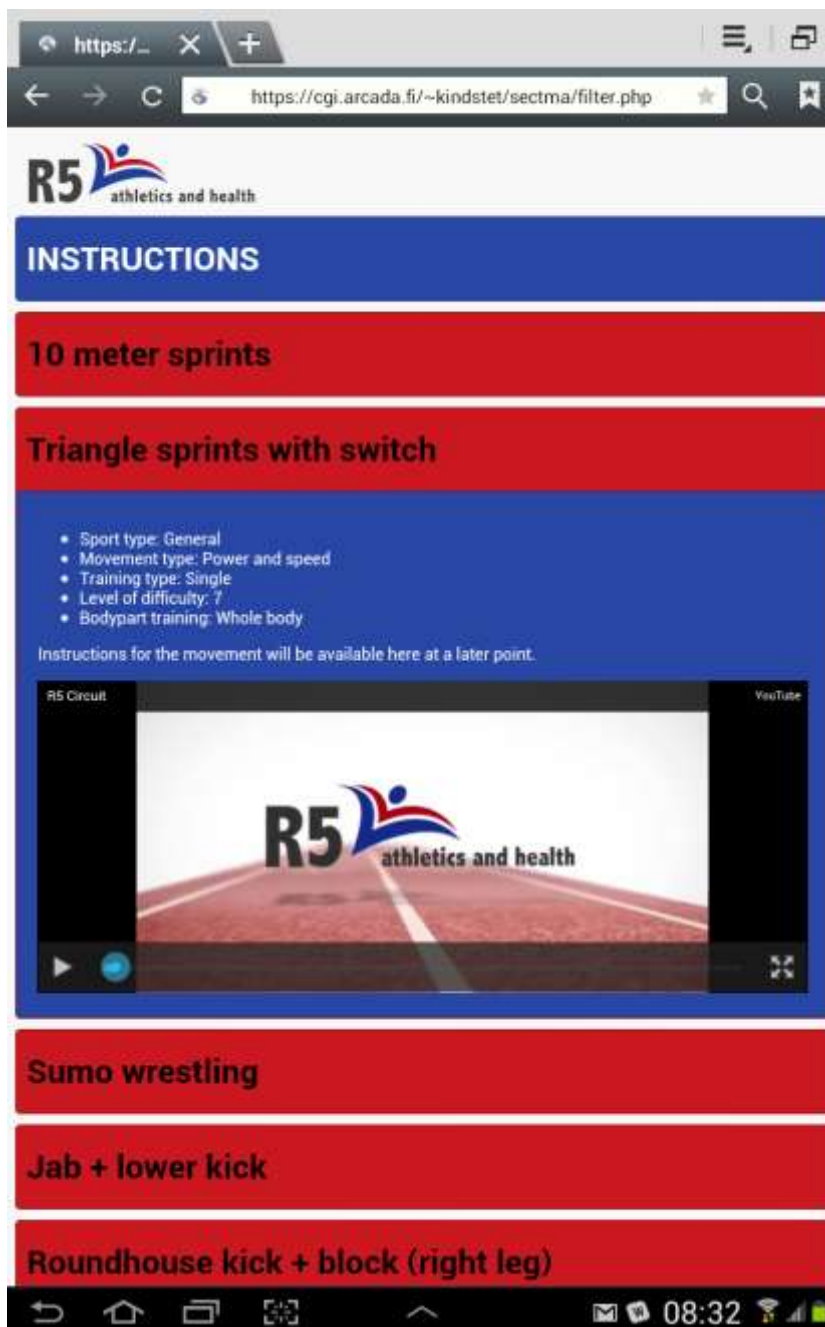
https:/...

https://cgi.arcada.fi/~kindstet/sectma/filter.php

R5 athletics and health

INSTRUCTIONS

10 meter sprints

Triangle sprints with switch

- Sport type: General
- Movement type: Power and speed
- Training type: Single
- Level of difficulty: 7
- Bodypart training: Whole body

Instructions for the movement will be available here at a later point.

R5 Circuit

YouTube

R5 athletics and health

Sumo wrestling

Jab + lower kick

Roundhouse kick + block (right leg)

08:32